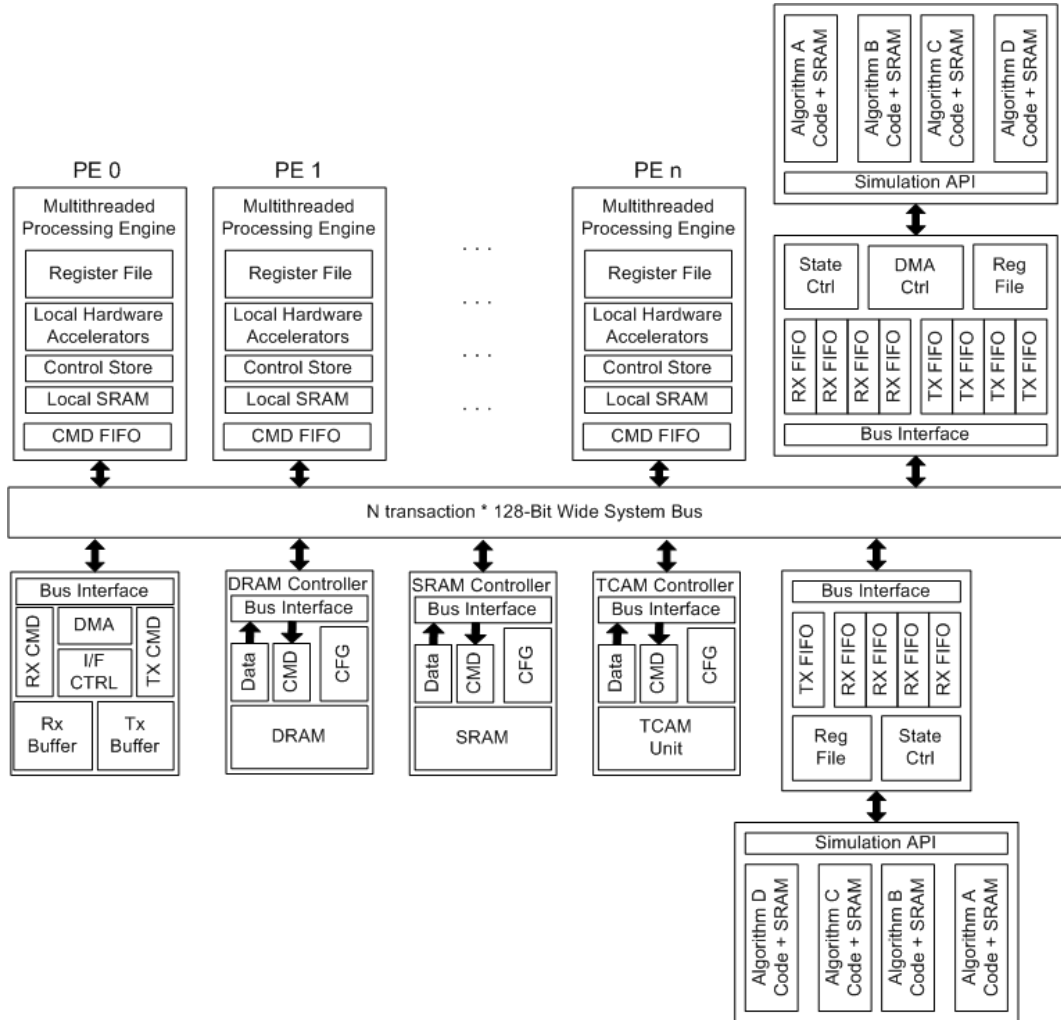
Algorithm A Code + SRAM
Algorithm B Code + SRAM
Algorithm C Code + SRAM
Algorithm D Code + SRAM
Simulation API

PE 0
Multithreaded Processing Engine
Register File
Local Hardware Accelerators
Control Store
Local SRAM
CMD FIFO

PE 1
Multithreaded Processing Engine
Register File
Local Hardware Accelerators
Control Store
Local SRAM
CMD FIFO

. . .
. . .
. . .
. . .

PE n
Multithreaded Processing Engine
Register File
Local Hardware Accelerators
Control Store
Local SRAM
CMD FIFO

State Ctrl
DMA Ctrl
Reg File
RX FIFO
RX FIFO
RX FIFO
RX FIFO
TX FIFO
TX FIFO
TX FIFO
TX FIFO
Bus Interface

N transaction * 128-Bit Wide System Bus

Bus Interface
RX CMD
DMA
I/F CTRL
TX CMD
Rx Buffer
Tx Buffer

DRAM Controller
Bus Interface
Data
CMD
CFG
DRAM

SRAM Controller
Bus Interface
Data
CMD
CFG
SRAM

TCAM Controller
Bus Interface
Data
CMD
CFG
TCAM Unit

Bus Interface
TX FIFO
RX FIFO
RX FIFO
RX FIFO
RX FIFO
Reg File
State Ctrl

Simulation API
Algorithm D Code + SRAM
Algorithm C Code + SRAM
Algorithm B Code + SRAM
Algorithm A Code + SRAM